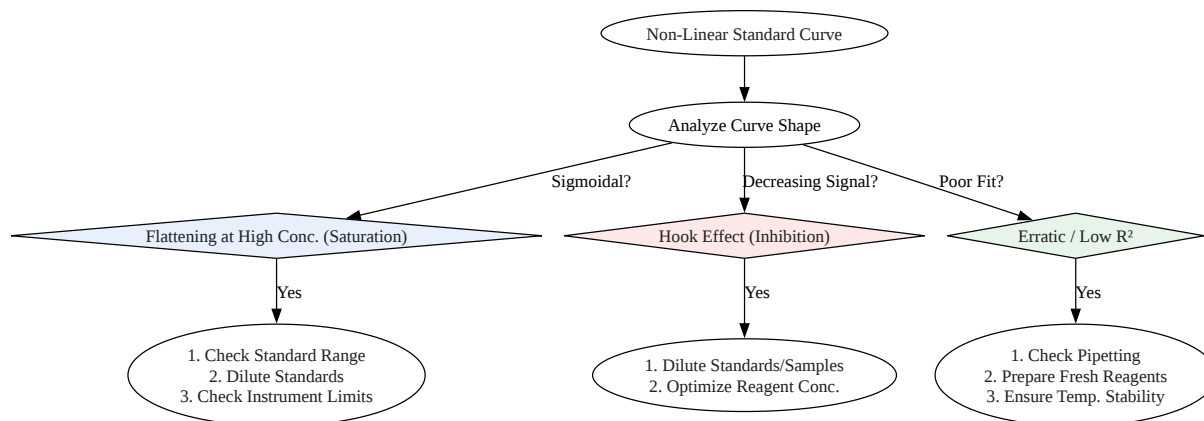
Non-Linear Standard Curve

Analyze Curve Shape

Sigmoidal?

Decreasing Signal?

Poor Fit?

Flattening at High Conc. (Saturation)

Hook Effect (Inhibition)

Erratic / Low R²

Yes

Yes

Yes

1. Check Standard Range
2. Dilute Standards
3. Check Instrument Limits

1. Dilute Standards/Samples
2. Optimize Reagent Conc.

1. Check Pipetting
2. Prepare Fresh Reagents
3. Ensure Temp. Stability